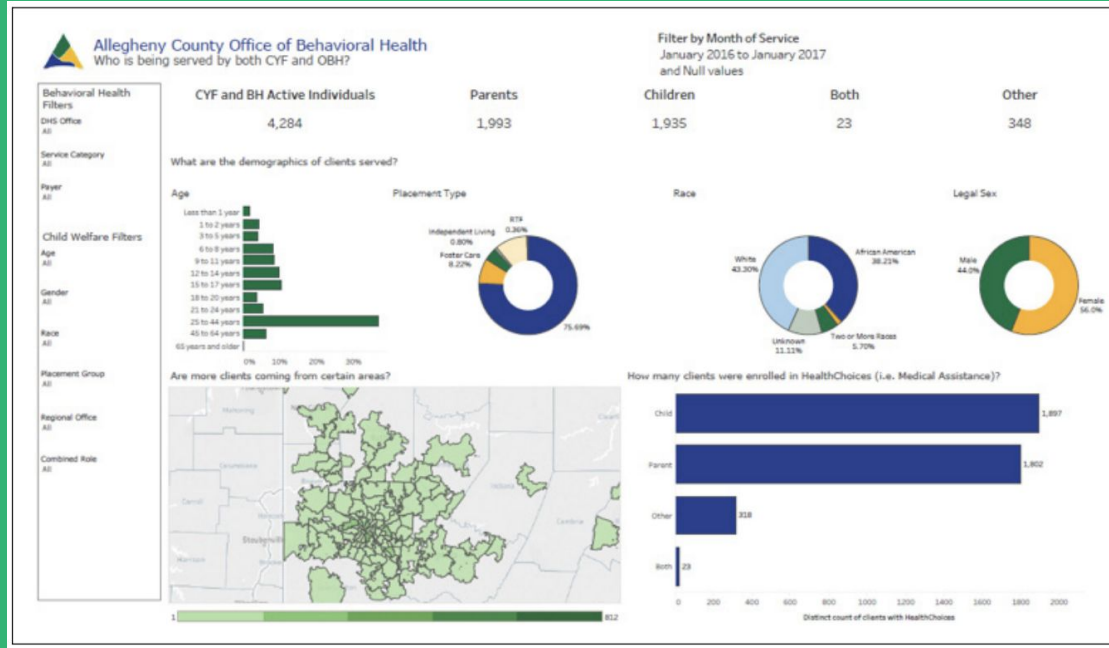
Allegheny County Office of Behavioral Health
Who is being served by both CYF and OBH?

Filter by Month of Service
January 2016 to January 2017
and Null values

Behavioral Health Filters
DHS Office
All
Service Category
All
Payer
All

Child Welfare Filters
Age
All
Gender
All
Race
All
Placement Group
All
Regional Office
All
Combined Role
All

| CYF and BH Active Individuals | Parents | Children | Both | Other |
|---|---|---|---|---|
| 4,284 | 1,993 | 1,935 | 23 | 348 |

What are the demographics of clients served?

Age
Less than 1 year
1 to 2 years
3 to 5 years
6 to 8 years
9 to 11 years
12 to 14 years
15 to 17 years
18 to 20 years
21 to 24 years
25 to 44 years
45 to 64 years
65 years and older
0% 10% 20% 30%

Placement Type
RTF 0.36%
Independent Living 0.80%
Foster Care 8.22%
75.69%

Race
White 43.30%
African American 38.21%
Unknown 11.11%
Two or More Races 5.70%

Legal Sex
Male 44.0%
Female 56.0%

Are more clients coming from certain areas?
Steubenville
1
812

How many clients were enrolled in HealthChoices (i.e. Medical Assistance)?
Child 1,897
Parent 1,802
Other 318
Both 23
0 200 400 600 800 1000 1200 1400 1600 1800 2000
Distinct count of clients with HealthChoices